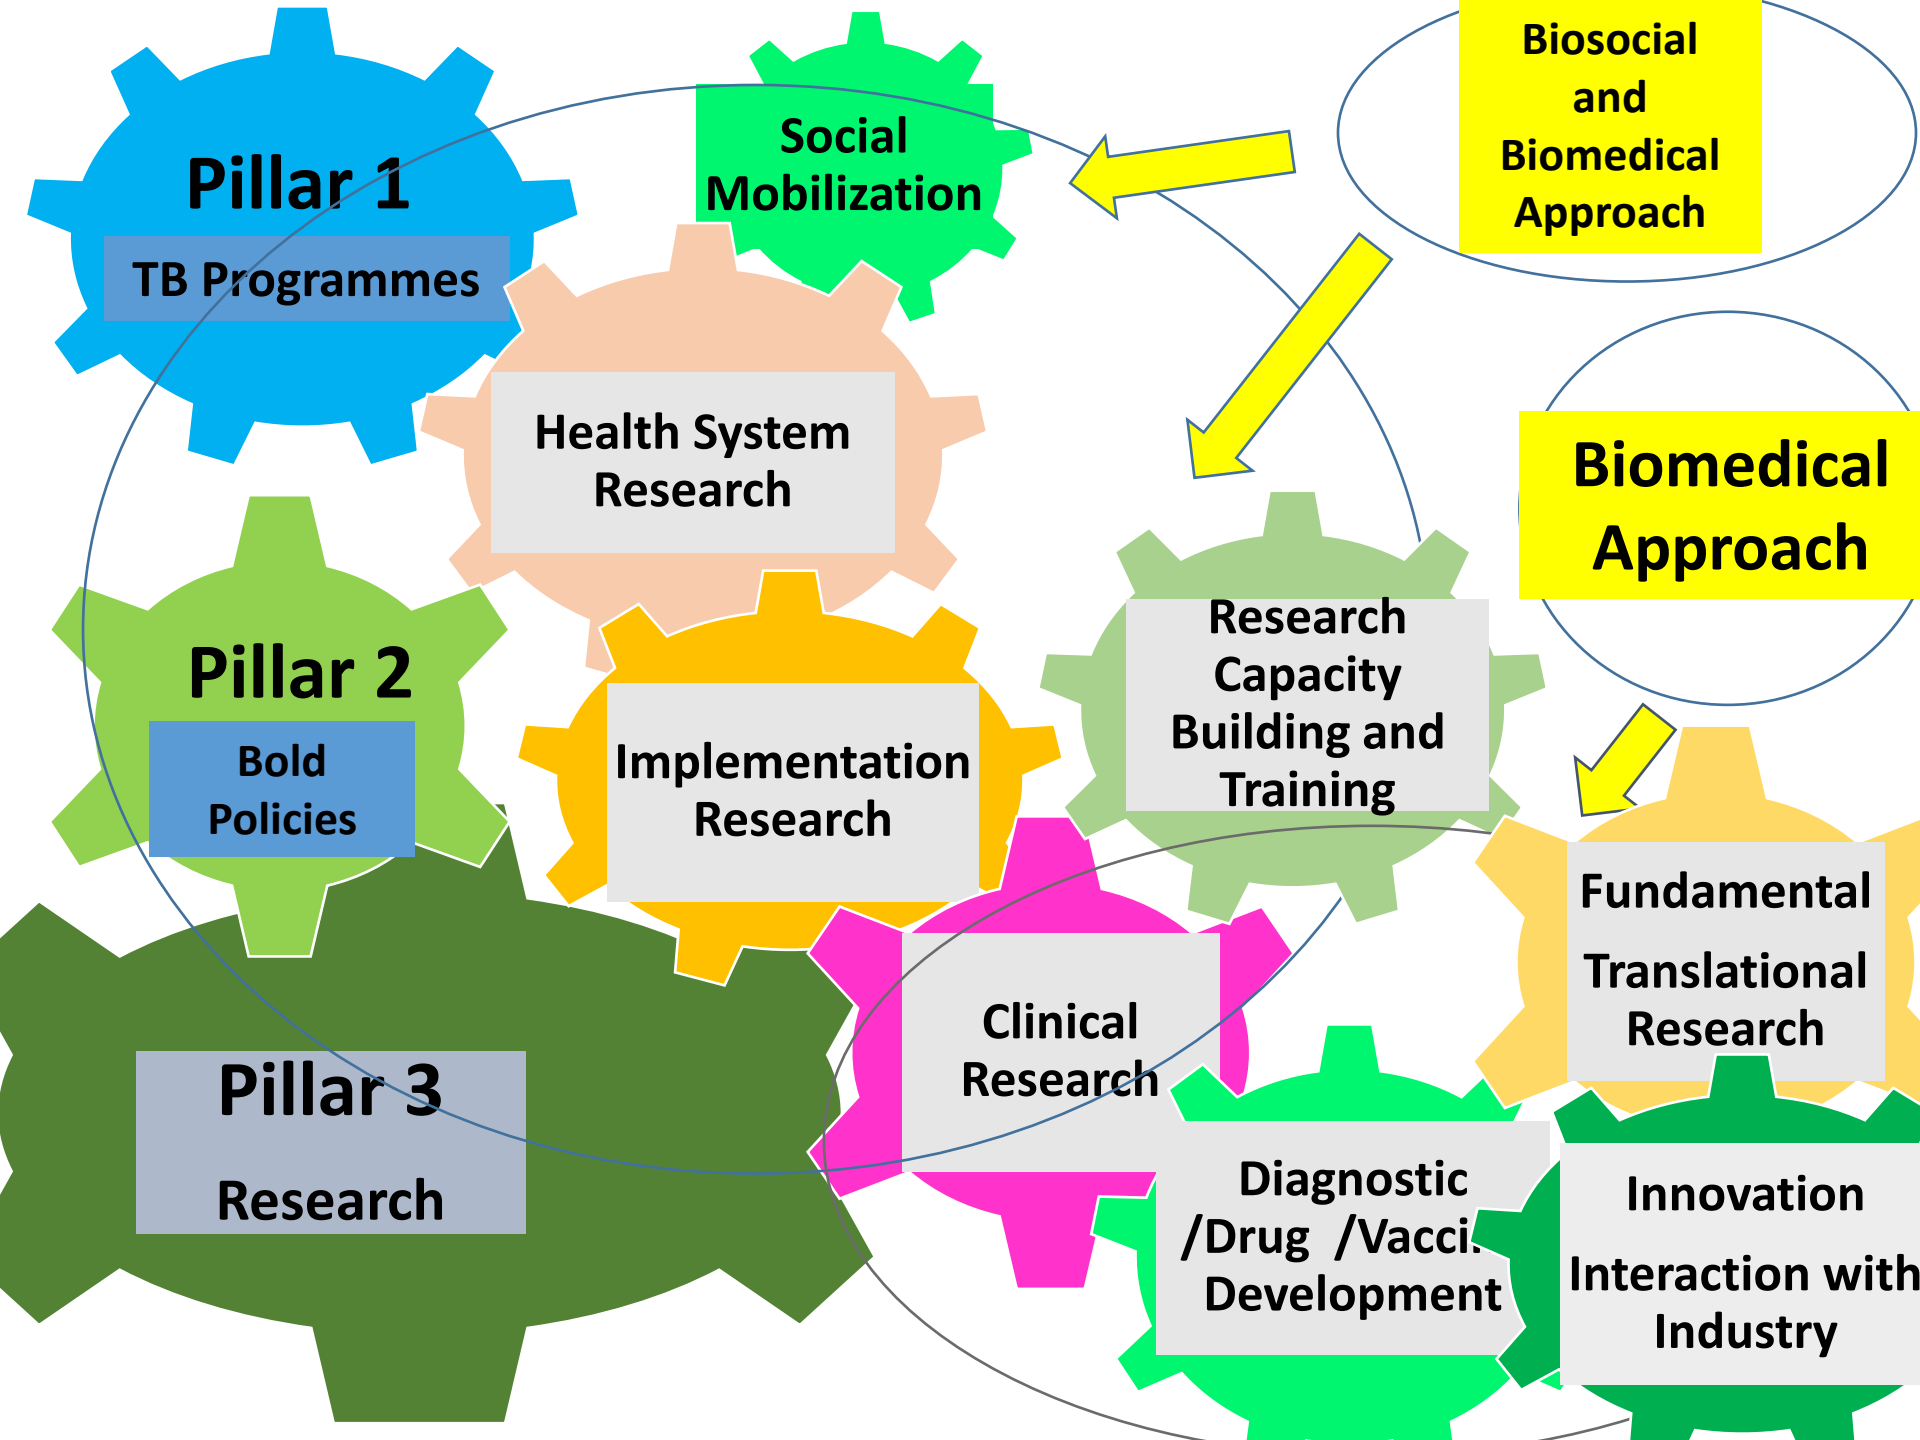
Pillar 1
TB Programmes

Social Mobilization

Biosocial and Biomedical Approach

Health System Research

Biomedical Approach

Pillar 2
Bold Policies

Implementation Research

Research Capacity Building and Training

Fundamental Translational Research

Clinical Research

Pillar 3
Research

Diagnostic /Drug /Vacci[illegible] Development

Innovation Interaction with Industry